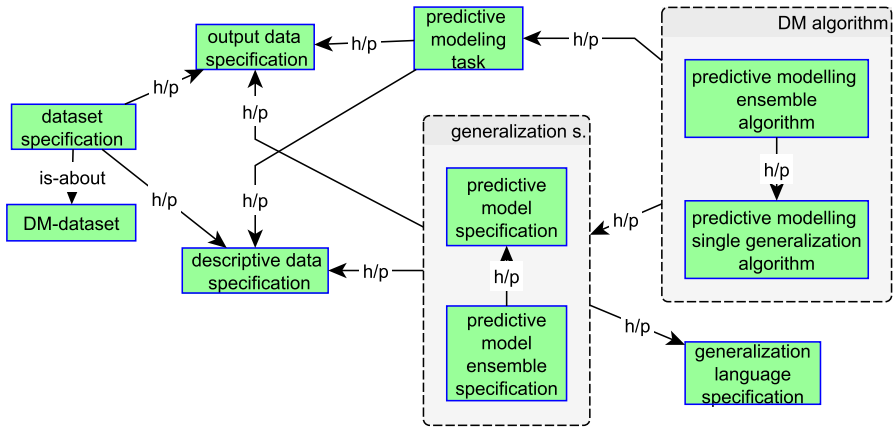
output data specification

h/p

predictive modeling task

h/p

DM algorithm

predictive modelling ensemble algorithm

h/p

predictive modelling single generalization algorithm

h/p

dataset specification

h/p

is-about

DM-dataset

h/p

h/p

generalization s.

predictive model specification

h/p

predictive model ensemble specification

h/p

descriptive data specification

h/p

h/p

generalization language specification